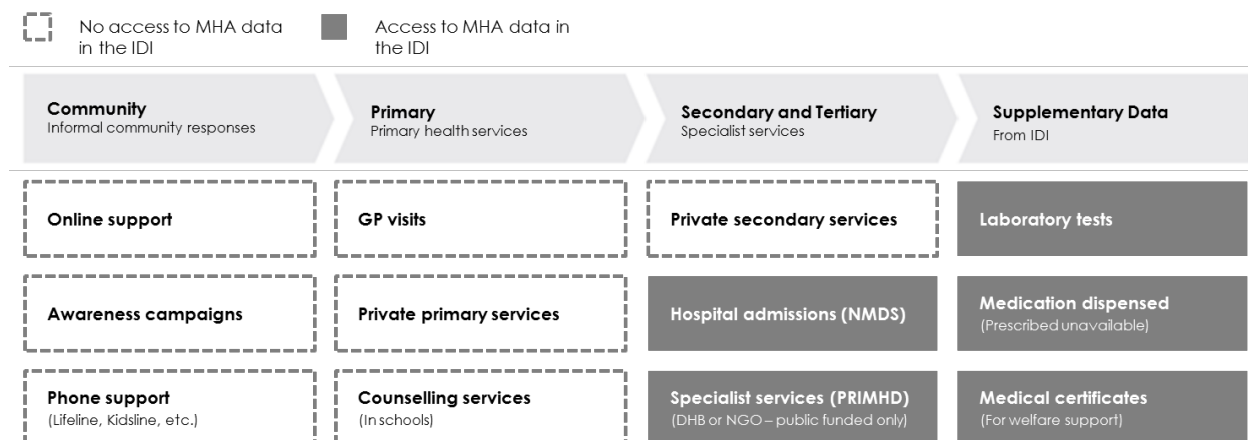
No access to MHA data in the IDI

Access to MHA data in the IDI

Community
Informal community responses

Primary
Primary health services

Secondary and Tertiary
Specialist services

Supplementary Data
From IDI

Online support

GP visits

Private secondary services

Laboratory tests

Awareness campaigns

Private primary services

Hospital admissions (NMDS)

Medication dispensed
(Prescribed unavailable)

Phone support
(Lifeline, Kidsline, etc.)

Counselling services
(In schools)

Specialist services (PRIMHD)
(DHB or NGO – public funded only)

Medical certificates
(For welfare support)